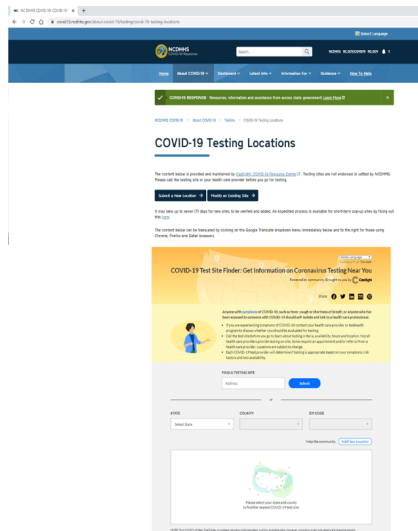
NCDHHS COVID-19: COVID-19 ×  +

covid19.ncdhhs.gov/about-covid-19/testing/covid-19-testing-locations

Select Language

NCDHHS

Search...

NCDHHS  NC.GOV/COVID19  NC.GOV

Home  About COVID-19  Dashboard  Latest Info  Information For  Guidance  How To Help

COVID-19 RESPONSE - Resources, information and assistance from across state government. Learn More

NCDHHS COVID-19 / About COVID-19 / Testing / COVID-19 Testing Locations

COVID-19 Testing Locations

The content below is provided and maintained by Castlight COVID-19 Resource Center. Testing sites are not endorsed or vetted by NCDHHS. Please call the testing site or your health care provider before you go for testing.

Submit a New Location +  Modify an Existing Site +

It may take up to seven (7) days for new sites, to be verified and added. An expedited process is available for short-term pop-up sites by filling out this form.

The content below can be translated by clicking on the Google Translate dropdown menu immediately below and to the right for those using Chrome, Firefox and Safari browsers.

Select Language

COVID-19 Test Site Finder: Get Information on Coronavirus Testing Near You

Powered by community. Brought to you by Castlight

Share

Anyone with symptoms of COVID-19, such as fever, cough or shortness of breath, or anyone who has been exposed to someone with COVID-19 should self-isolate and call local healthcare professional.

If you are experiencing symptoms of COVID-19 contact your health care provider or telehealth program to discuss whether you should be evaluated for testing.

Call the test site before you go to learn about testing criteria, availability, hours and location. Not all health care providers are providing on-site. Some require an appointment and/or referral from a health care provider. Locations are subject to change.

Each COVID-19 test provider will determine if testing is appropriate based on your symptoms, risk factors and test availability.

FIND A TESTING SITE

Address

Submit

or

STATE  COUNTY  ZIP CODE

Select State

Help the community  Add New Location

Please select your state and county to find their nearest COVID-19 test site

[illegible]